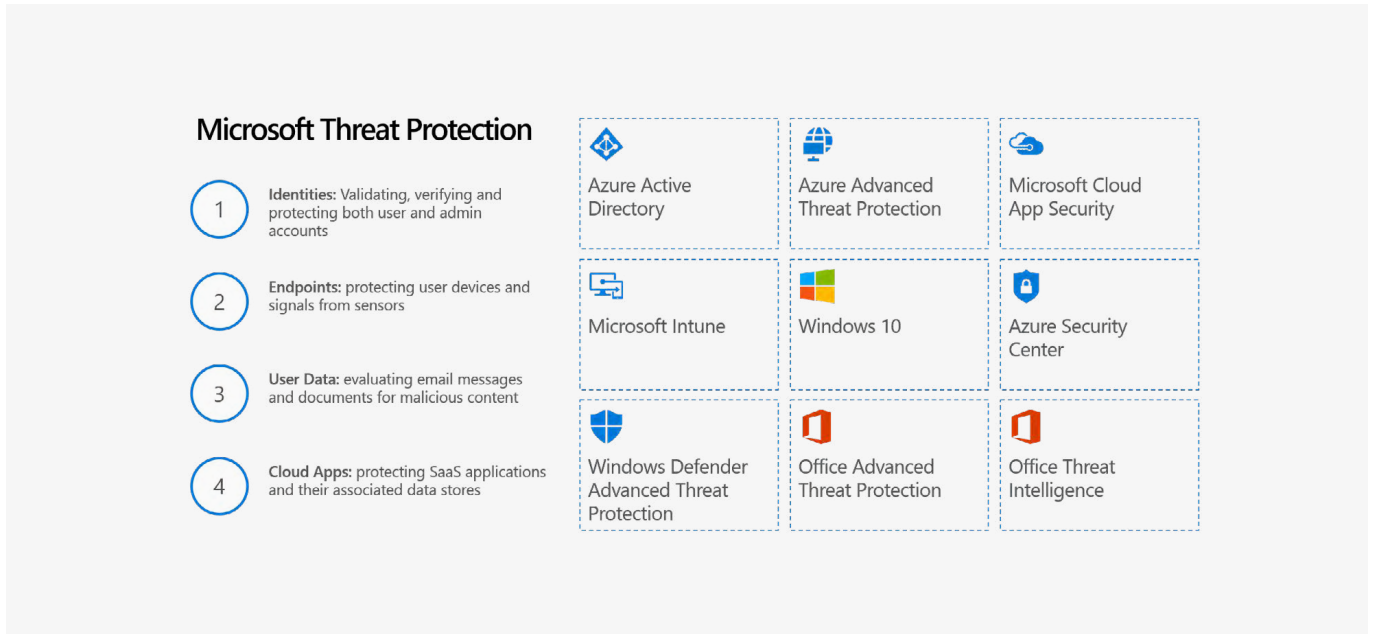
Microsoft Threat Protection

1 **Identities:** Validating, verifying and protecting both user and admin accounts

2 **Endpoints:** protecting user devices and signals from sensors

3 **User Data:** evaluating email messages and documents for malicious content

4 **Cloud Apps:** protecting SaaS applications and their associated data stores

| | | |
|---|---|---|
| Azure Active Directory | Azure Advanced Threat Protection | Microsoft Cloud App Security |
| Microsoft Intune | Windows 10 | Azure Security Center |
| Windows Defender Advanced Threat Protection | Office Advanced Threat Protection | Office Threat Intelligence |